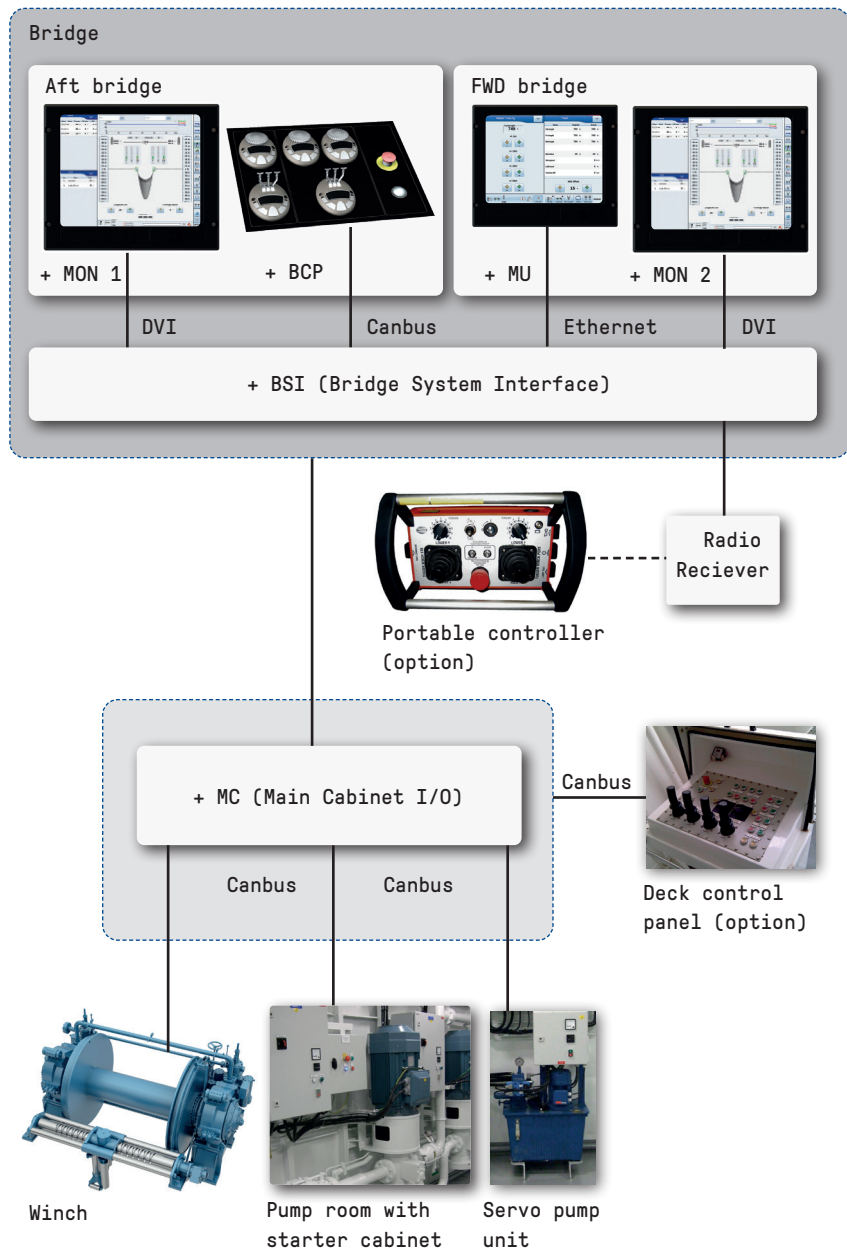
Bridge

Aft bridge

+ MON 1

+ BCP

FWD bridge

+ MU

+ MON 2

DVI

Canbus

Ethernet

DVI

+ BSI (Bridge System Interface)

Radio Reciever

Portable controller (option)

+ MC (Main Cabinet I/O)

Canbus

Canbus

Canbus

Deck control panel (option)

Winch

Pump room with starter cabinet

Servo pump unit